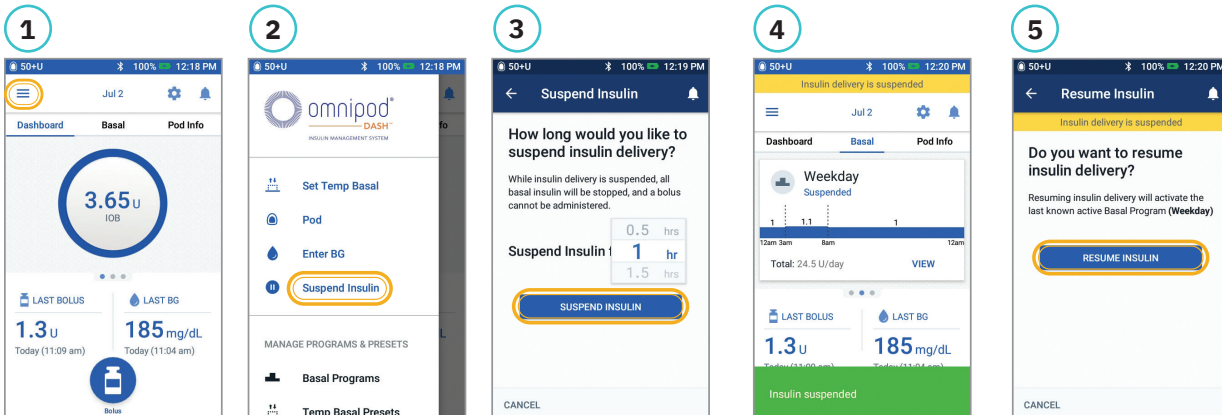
1

50+U 100% 12:18 PM

Jul 2

Dashboard Basal Pod Info

3.65 U
IOB

LAST BOLUS
1.3 U
Today (11:09 am)

LAST BG
185 mg/dL
Today (11:04 am)

Bolus

2

50+U 100% 12:18 PM

omnipod DASH
INSULIN MANAGEMENT SYSTEM

Set Temp Basal
Pod
Enter BG
Suspend Insulin

MANAGE PROGRAMS & PRESETS

Basal Programs
Temp Basal Presets

3

50+U 100% 12:19 PM

Suspend Insulin

How long would you like to suspend insulin delivery?

While insulin delivery is suspended, all basal insulin will be stopped, and a bolus cannot be administered.

Suspend Insulin f

0.5 hrs
1 hr
1.5 hrs

SUSPEND INSULIN

CANCEL

4

50+U 100% 12:20 PM

Insulin delivery is suspended

Jul 2

Dashboard Basal Pod Info

Weekday
Suspended

1 1.1 1
12am 3am 8am 12am

Total: 24.5 U/day VIEW

LAST BOLUS
1.3 U

LAST BG
185 mg/dL

Insulin suspended

5

50+U 100% 12:20 PM

Resume Insulin

Insulin delivery is suspended

Do you want to resume insulin delivery?

Resuming insulin delivery will activate the last known active Basal Program (Weekday)

RESUME INSULIN

CANCEL